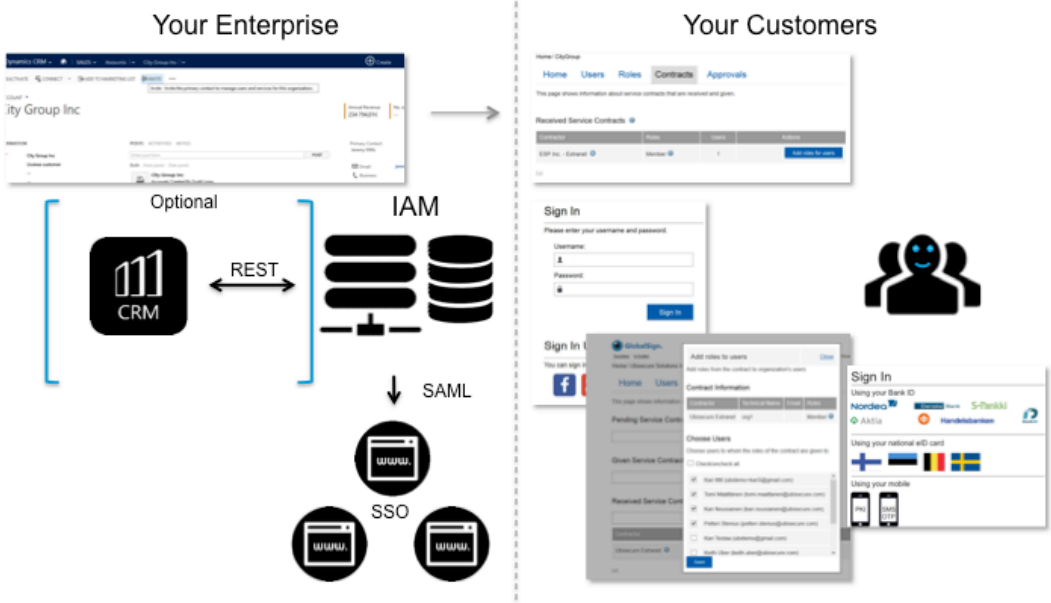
Your Enterprise

Your Customers

Dynamics CRM SALES Accounts City Group Inc

City Group Inc

Home / CityGroup

Home Users Roles Contracts Approvals

This page shows information about service contracts that are received and given.

Received Service Contracts

| Contractor | Roles | Users | Actions |
|---|---|---|---|
| ESP Inc. - Extranet | Member | 1 | Add roles for users |

Optional

IAM

CRM

REST

Sign In

Please enter your username and password.

Username:

Password:

Sign In

Sign In

You can sign i

GlobalSign.

Home Users

Pending Service Contr

Given Service Contract

Received Service Contr

Add roles to users

Close

Contract Information

Ubisecure Extranet

Member

Choose Users

Check/uncheck all

Save

Sign In

Using your Bank ID

Nordea

S-Pankki

Aktia

Handelsbanken

Using your national eID card

Using your mobile

PKI

SMS OTP

SAML

SSO

www.

www.

www.